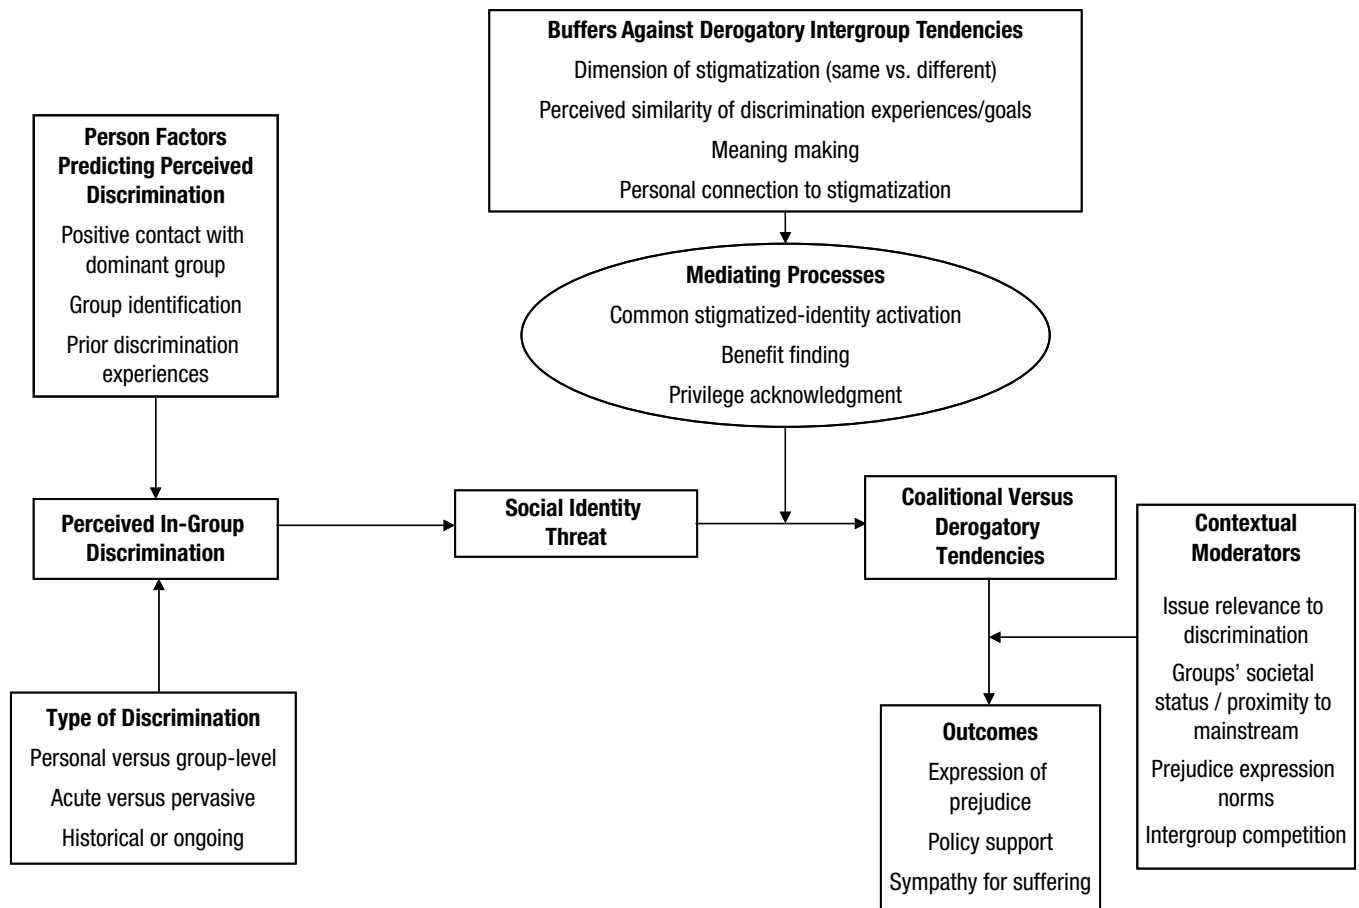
Buffers Against Derogatory Intergroup Tendencies
Dimension of stigmatization (same vs. different)
Perceived similarity of discrimination experiences/goals
Meaning making
Personal connection to stigmatization

Person Factors Predicting Perceived Discrimination
Positive contact with dominant group
Group identification
Prior discrimination experiences

Mediating Processes
Common stigmatized-identity activation
Benefit finding
Privilege acknowledgment

Perceived In-Group Discrimination

Social Identity Threat

Coalitional Versus Derogatory Tendencies

Contextual Moderators
Issue relevance to discrimination
Groups' societal status / proximity to mainstream
Prejudice expression norms
Intergroup competition

Type of Discrimination
Personal versus group-level
Acute versus pervasive
Historical or ongoing

Outcomes
Expression of prejudice
Policy support
Sympathy for suffering